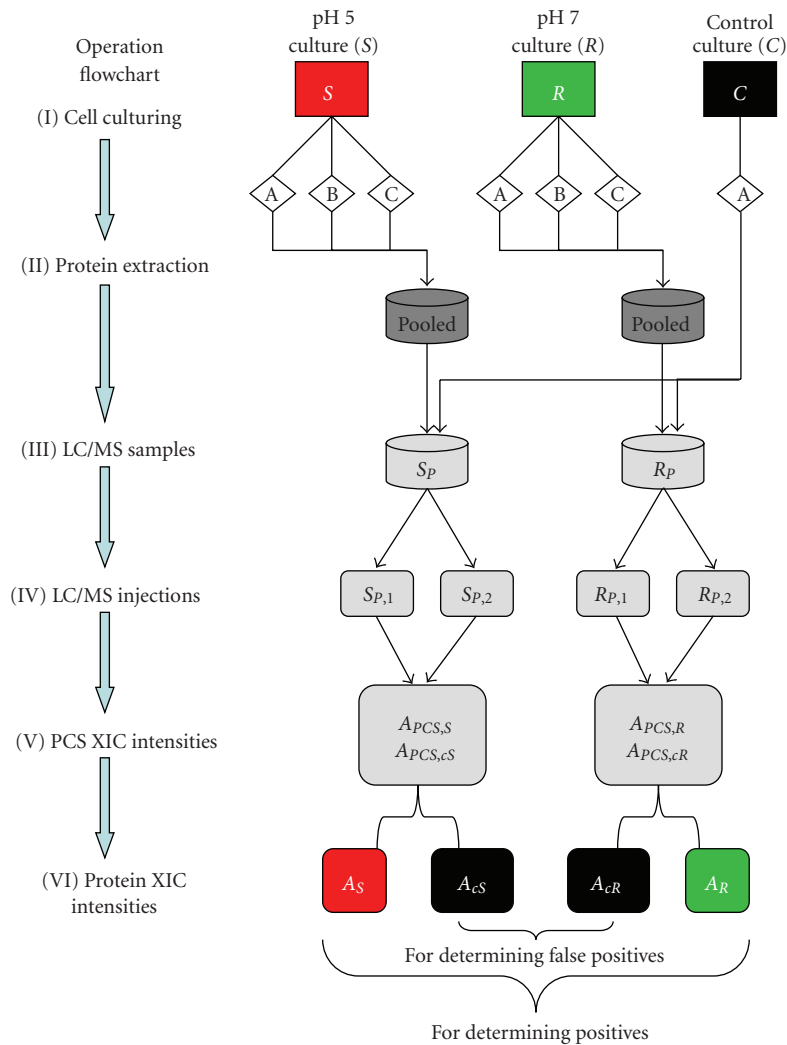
Operation flowchart

pH 5 culture ($S$)

pH 7 culture ($R$)

Control culture ($C$)

(I) Cell culturing

$S$

$R$

$C$

A B C

A B C

A

(II) Protein extraction

Pooled

Pooled

(III) LC/MS samples

$S_P$

$R_P$

(IV) LC/MS injections

$S_{P,1}$

$S_{P,2}$

$R_{P,1}$

$R_{P,2}$

(V) PCS XIC intensities

$A_{PCS,S}$
$A_{PCS,cS}$

$A_{PCS,R}$
$A_{PCS,cR}$

(VI) Protein XIC intensities

$A_S$

$A_{cS}$

$A_{cR}$

$A_R$

For determining false positives

For determining positives